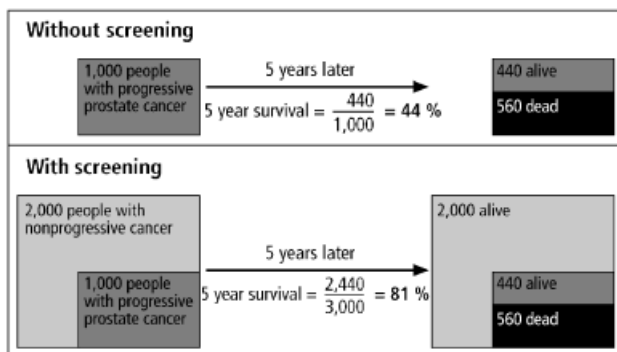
Without screening

1,000 people with progressive prostate cancer

5 years later

5 year survival = $\frac{440}{1,000}$ = **44 %**

440 alive

560 dead

With screening

2,000 people with nonprogressive cancer

1,000 people with progressive prostate cancer

5 years later

5 year survival = $\frac{2,440}{3,000}$ = **81 %**

2,000 alive

440 alive

560 dead